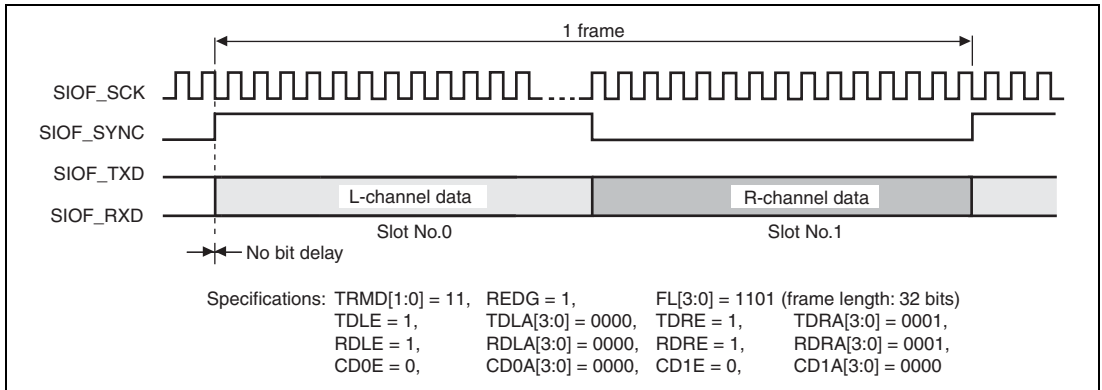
1 frame

SIOF_SCK

SIOF_SYNC

SIOF_TXD

SIOF_RXD

L-channel data

R-channel data

Slot No.0

Slot No.1

No bit delay

Specifications: TRMD[1:0] = 11, REDG = 1, FL[3:0] = 1101 (frame length: 32 bits)
TDLE = 1, TDLA[3:0] = 0000, TDRE = 1, TDRA[3:0] = 0001,
RDLE = 1, RDLA[3:0] = 0000, RDRE = 1, RDRA[3:0] = 0001,
CD0E = 0, CD0A[3:0] = 0000, CD1E = 0, CD1A[3:0] = 0000